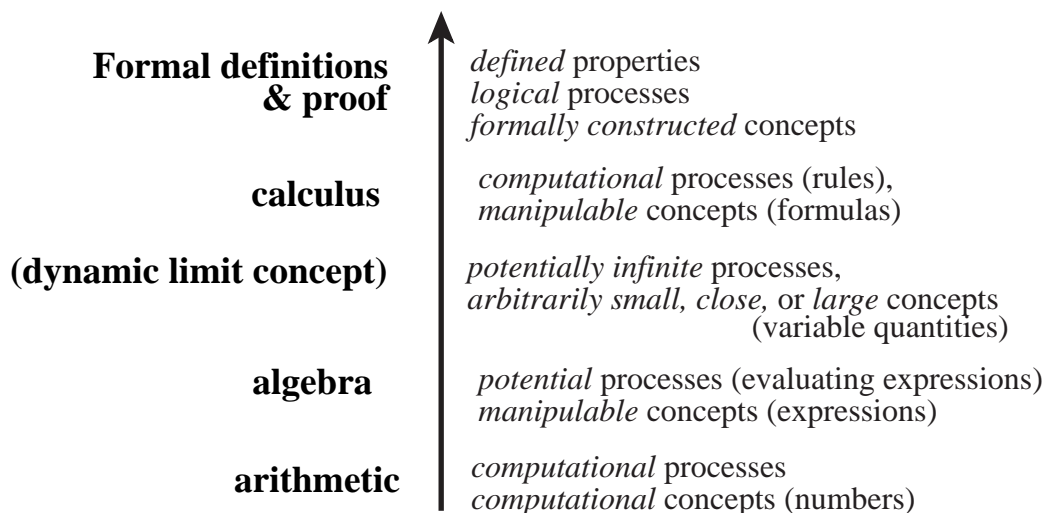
**Formal definitions & proof**

*defined* properties
*logical* processes
*formally constructed* concepts

**calculus**

*computational* processes (rules),
*manipulable* concepts (formulas)

**(dynamic limit concept)**

*potentially infinite* processes,
*arbitrarily small, close,* or *large* concepts
(variable quantities)

**algebra**

*potential* processes (evaluating expressions)
*manipulable* concepts (expressions)

**arithmetic**

*computational* processes
*computational* concepts (numbers)